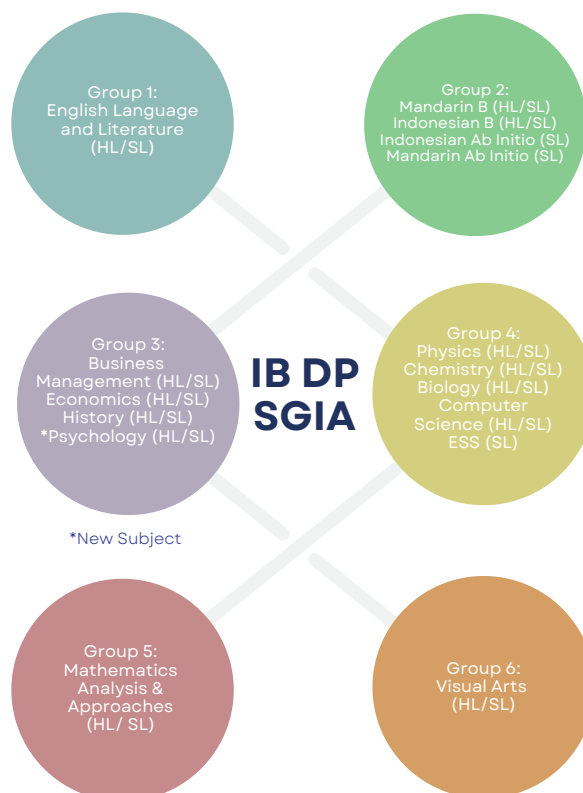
Group 1:
English Language and Literature (HL/SL)

Group 2:
Mandarin B (HL/SL)
Indonesian B (HL/SL)
Indonesian Ab Initio (SL)
Mandarin Ab Initio (SL)

Group 3:
Business Management (HL/SL)
Economics (HL/SL)
History (HL/SL)
*Psychology (HL/SL)

IB DP SGIA

Group 4:
Physics (HL/SL)
Chemistry (HL/SL)
Biology (HL/SL)
Computer Science (HL/SL)
ESS (SL)

*New Subject

Group 5:
Mathematics Analysis & Approaches (HL/ SL)

Group 6:
Visual Arts (HL/SL)